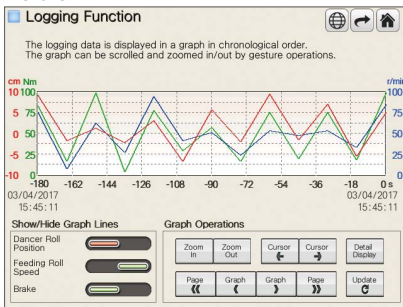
Logging Function

The logging data is displayed in a graph in chronological order. The graph can be scrolled and zoomed in/out by gesture operations.

cm Nm
r/min

10 100
7.5 75
5 50
2.5 25
0 0
-2.5 25
-5 50
-7.5 75
-10 0

100
75
50
25
0

-180 -162 -144 -126 -108 -90 -72 -54 -36 -18 0 s

03/04/2017
15:45:11

03/04/2017
15:45:11

Show/Hide Graph Lines
Dancer Roll Position
Feeding Roll Speed
Brake

Graph Operations
Zoom In
Zoom Out
Cursor
Cursor
Detail Display
Page
Graph
Graph
Page
Update